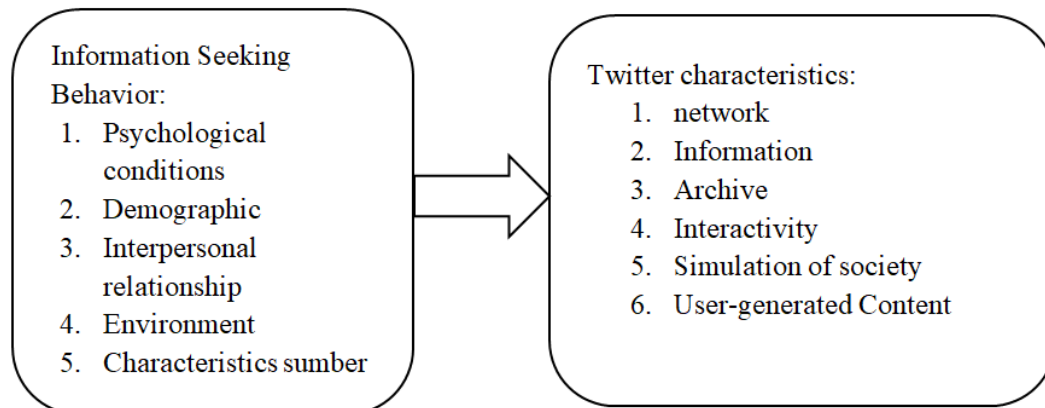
Information Seeking Behavior:

1. Psychological conditions
2. Demographic
3. Interpersonal relationship
4. Environment
5. Characteristics sumber

Twitter characteristics:

1. network
2. Information
3. Archive
4. Interactivity
5. Simulation of society
6. User-generated Content